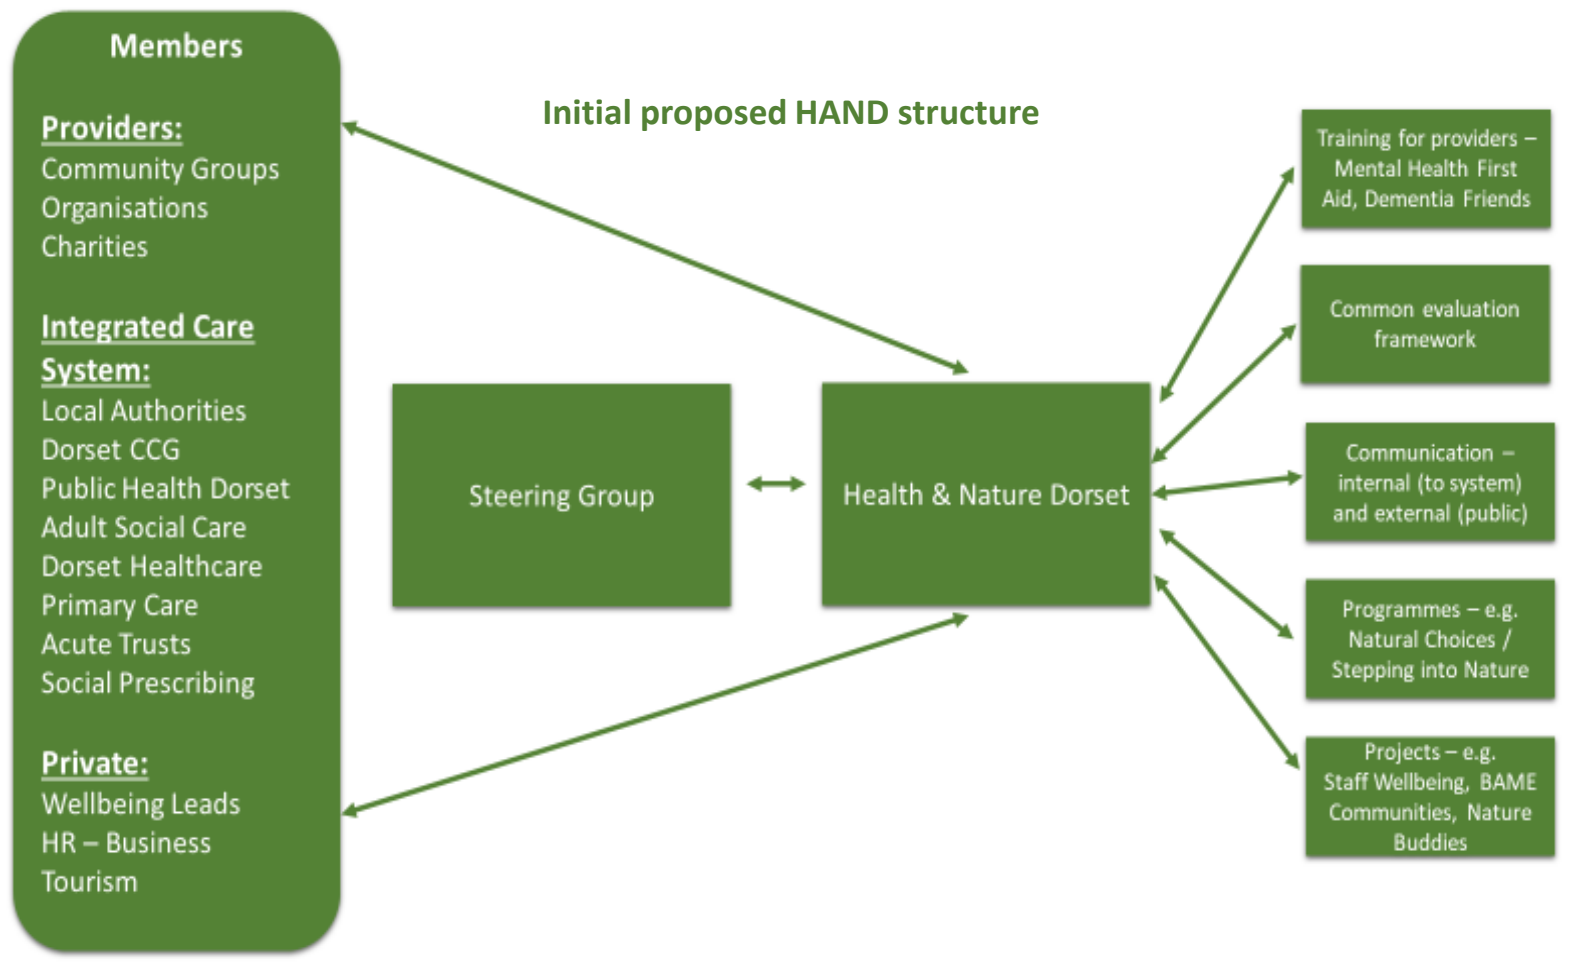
Members

Providers:
Community Groups
Organisations
Charities

Integrated Care System:
Local Authorities
Dorset CCG
Public Health Dorset
Adult Social Care
Dorset Healthcare
Primary Care
Acute Trusts
Social Prescribing

Private:
Wellbeing Leads
HR – Business
Tourism

Initial proposed HAND structure

Steering Group

Health & Nature Dorset

Training for providers – Mental Health First Aid, Dementia Friends

Common evaluation framework

Communication – internal (to system) and external (public)

Programmes – e.g. Natural Choices / Stepping into Nature

Projects – e.g. Staff Wellbeing, BAME Communities, Nature Buddies